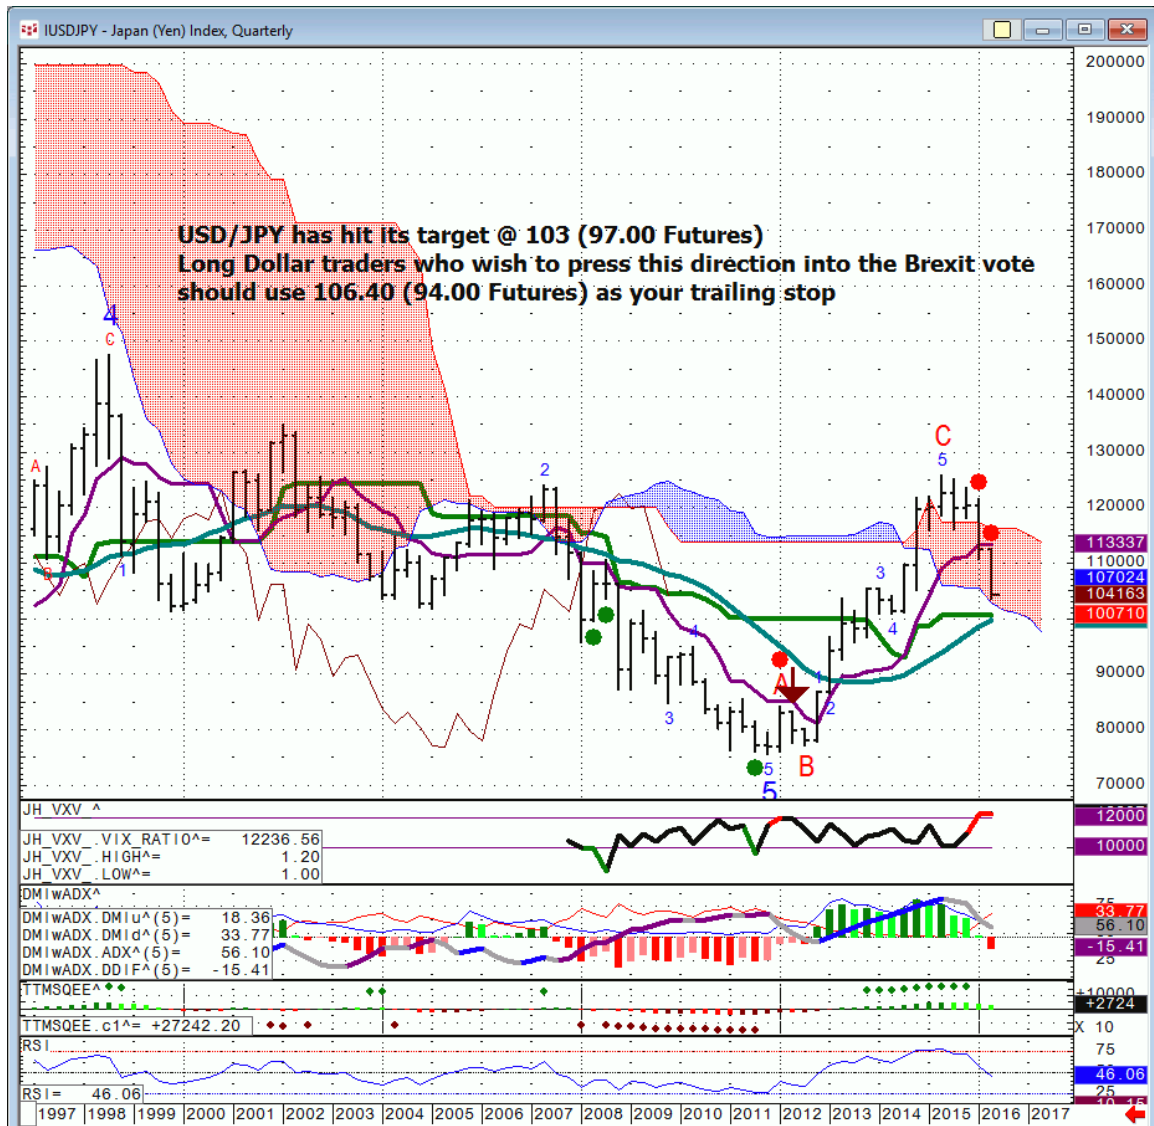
IUSDJPY - Japan (Yen) Index, Quarterly

USD/JPY has hit its target @ 103 (97.00 Futures)
Long Dollar traders who wish to press this direction into the Brexit vote should use 106.40 (94.00 Futures) as your trailing stop

200000
190000
180000
170000
160000
150000
140000
130000
120000
113337
110000
107024
104163
100710
90000
80000
70000

4
C
A
B
1
2
3
4
5
5
A
B
2
3
4
C
5
1
2

JH_VXV_^
JH_VXV_.VIX_RATIO^= 12236.56
JH_VXV_.HIGH^= 1.20
JH_VXV_.LOW^= 1.00
12000
10000

DMIwADX^
DMIwADX.DMIu^(5)= 18.36
DMIwADX.DMId^(5)= 33.77
DMIwADX.ADX^(5)= 56.10
DMIwADX.DDIF^(5)= -15.41
33.77
56.10
-15.41
25

TTMSQEE^
TTMSQEE.c1^= +27242.20
+2724
X 10

RSI
RSI= 46.06
75
46.06
25

1997 1998 1999 2000 2001 2002 2003 2004 2005 2006 2007 2008 2009 2010 2011 2012 2013 2014 2015 2016 2017